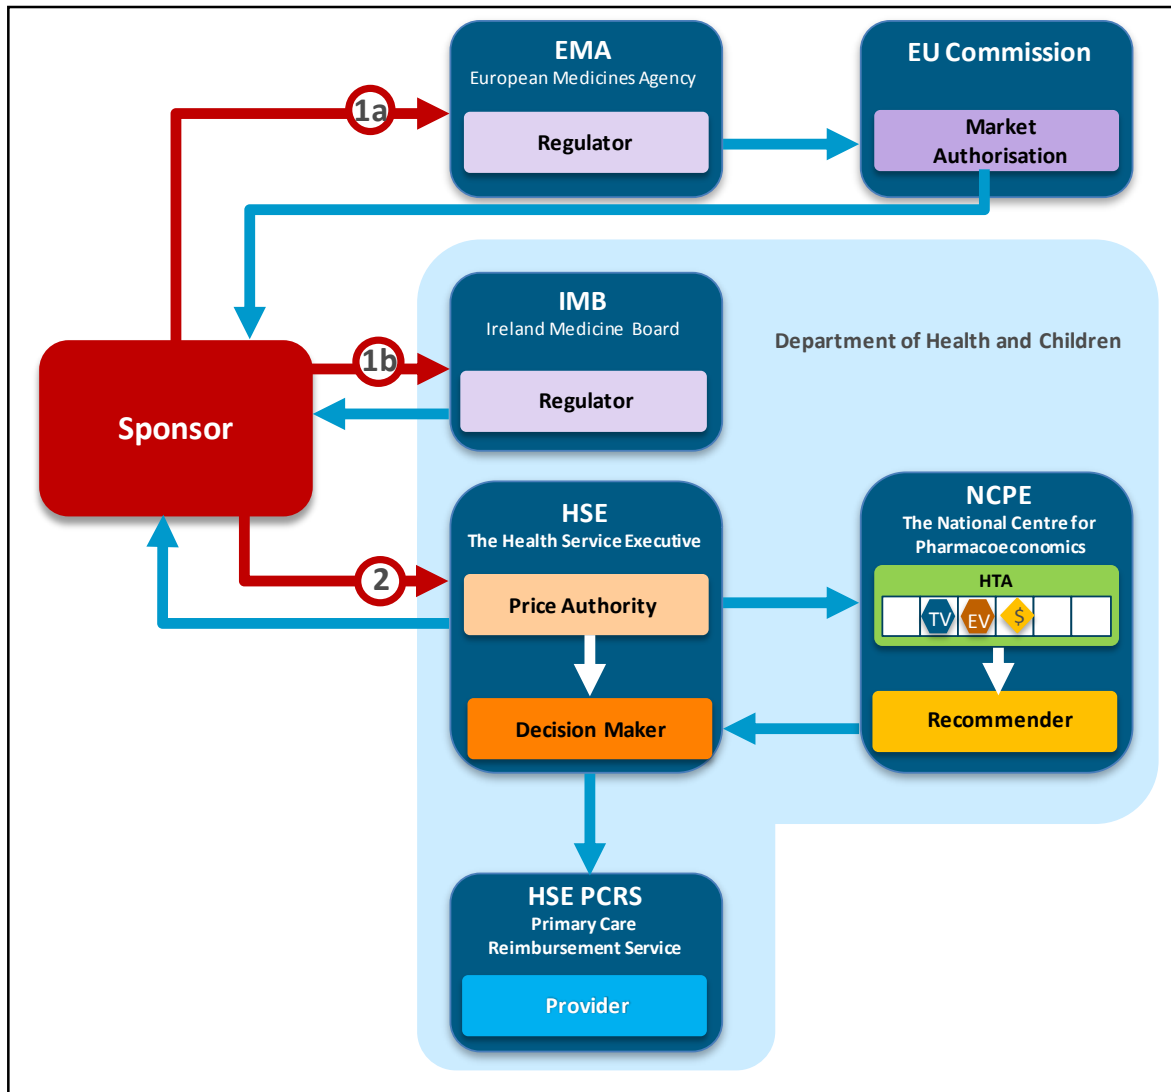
1a

EMA
European Medicines Agency

Regulator

EU Commission

Market Authorisation

IMB
Ireland Medicine Board

Department of Health and Children

1b

Regulator

Sponsor

HSE
The Health Service Executive

NCPE
The National Centre for Pharmacoeconomics

HTA

TV EV $

2

Price Authority

Decision Maker

Recommender

HSE PCRS
Primary Care Reimbursement Service

Provider